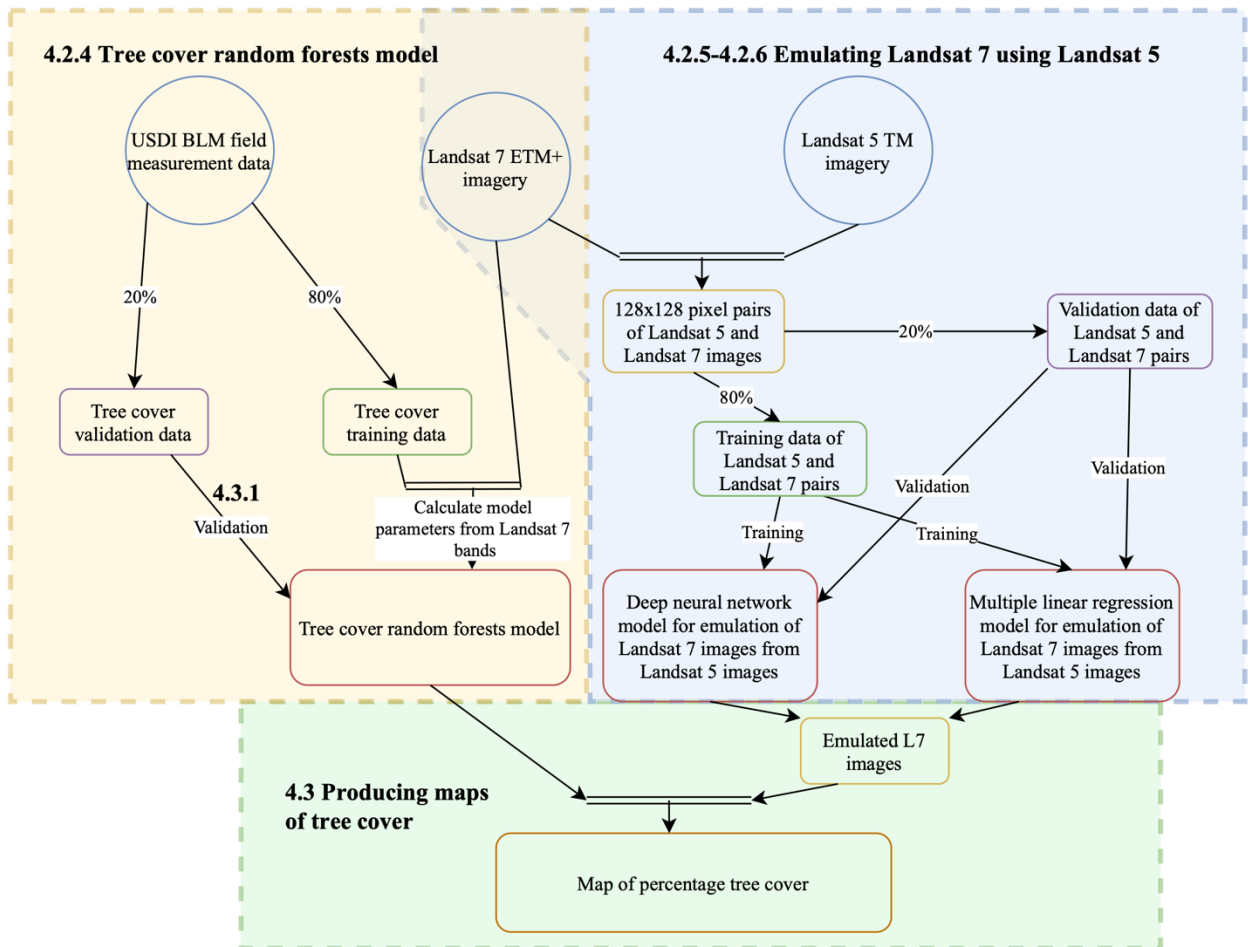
4.2.4 Tree cover random forests model

4.2.5-4.2.6 Emulating Landsat 7 using Landsat 5

USDI BLM field measurement data

Landsat 7 ETM+ imagery

Landsat 5 TM imagery

20%

80%

128x128 pixel pairs of Landsat 5 and Landsat 7 images

20%

Validation data of Landsat 5 and Landsat 7 pairs

Tree cover validation data

Tree cover training data

80%

Training data of Landsat 5 and Landsat 7 pairs

4.3.1

Validation

Calculate model parameters from Landsat 7 bands

Validation

Validation

Training

Training

Tree cover random forests model

Deep neural network model for emulation of Landsat 7 images from Landsat 5 images

Multiple linear regression model for emulation of Landsat 7 images from Landsat 5 images

Emulated L7 images

4.3 Producing maps of tree cover

Map of percentage tree cover